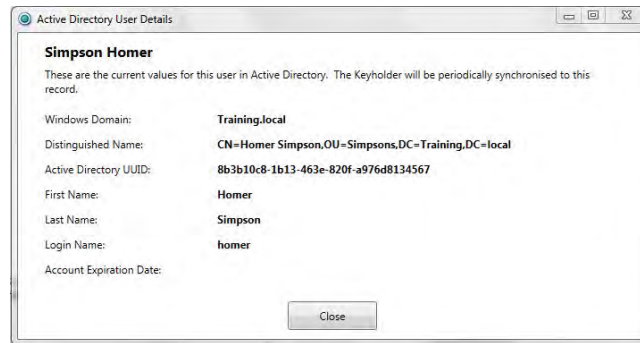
Active Directory User Details

Simpson Homer

These are the current values for this user in Active Directory. The Keyholder will be periodically synchronised to this record.

| | |
|---|---|
| Windows Domain: | Training.local |
| Distinguished Name: | CN=Homer Simpson,OU=Simpsons,DC=Training,DC=local |
| Active Directory UUID: | 8b3b10c8-1b13-463e-820f-a976d8134567 |
| First Name: | Homer |
| Last Name: | Simpson |
| Login Name: | homer |
| Account Expiration Date: | |

Close